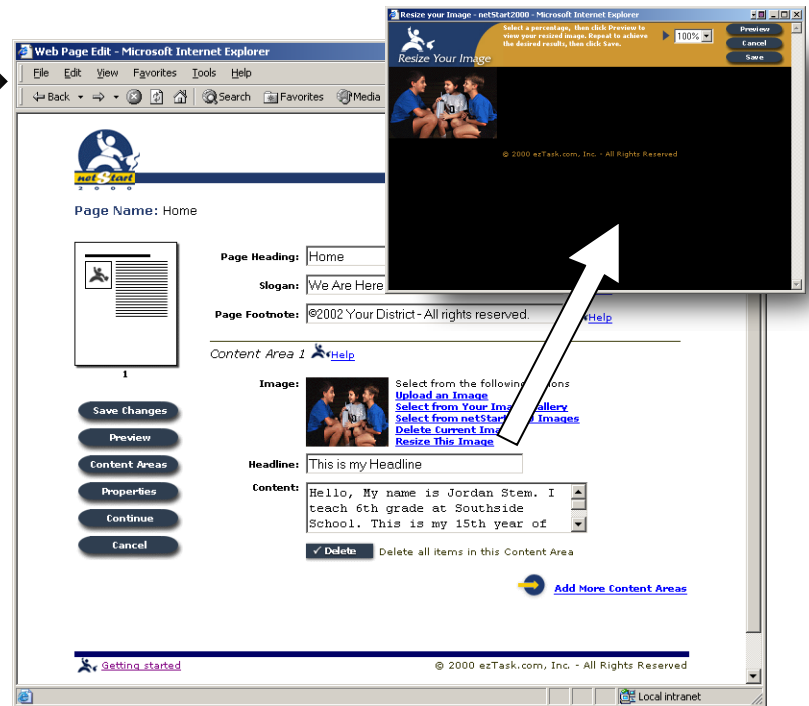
Resize your Image - netStart2000 - Microsoft Internet Explorer

Resize Your Image

Select a percentage, then click Preview to view your resized image. Repeat to achieve the desired results, then click Save.

100%

Preview

Cancel

Save

© 2000 ezTask.com, Inc. - All Rights Reserved

Web Page Edit - Microsoft Internet Explorer

File Edit View Favorites Tools Help

Back Search Favorites Media

net Start 2000

Page Name: Home

1

Page Heading: Home

Slogan: We Are Here

Page Footnote: ©2002 Your District - All rights reserved.

Help

Content Area 1 Help

Image:

Select from the followin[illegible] ions
Upload an Image
Select from Your Ima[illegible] allery
Select from netStart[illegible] Images
Delete Current Ima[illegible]
Resize This Image

Headline: This is my Headline

Content: Hello, My name is Jordan Stem. I teach 6th grade at Southside School. This is my 15th year of

Save Changes

Preview

Content Areas

Properties

Continue

Cancel

Delete Delete all items in this Content Area

Add More Content Areas

Getting started

© 2000 ezTask.com, Inc. - All Rights Reserved

Local intranet